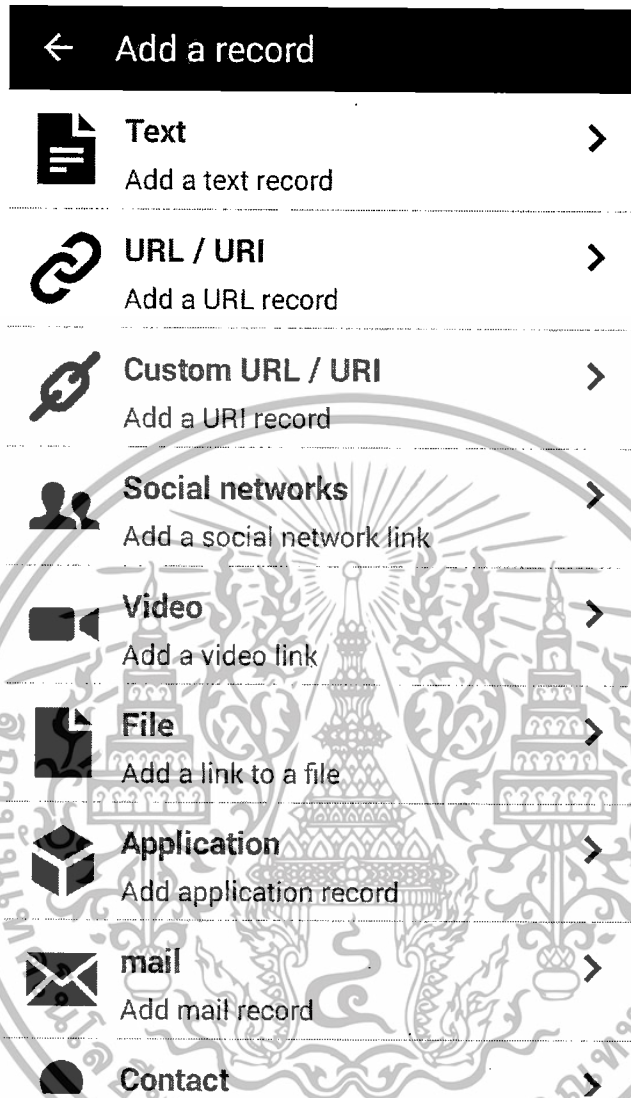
← Add a record

Text
Add a text record

URL / URI
Add a URL record

Custom URL / URI
Add a URI record

Social networks
Add a social network link

Video
Add a video link

File
Add a link to a file

Application
Add application record

mail
Add mail record

Contact